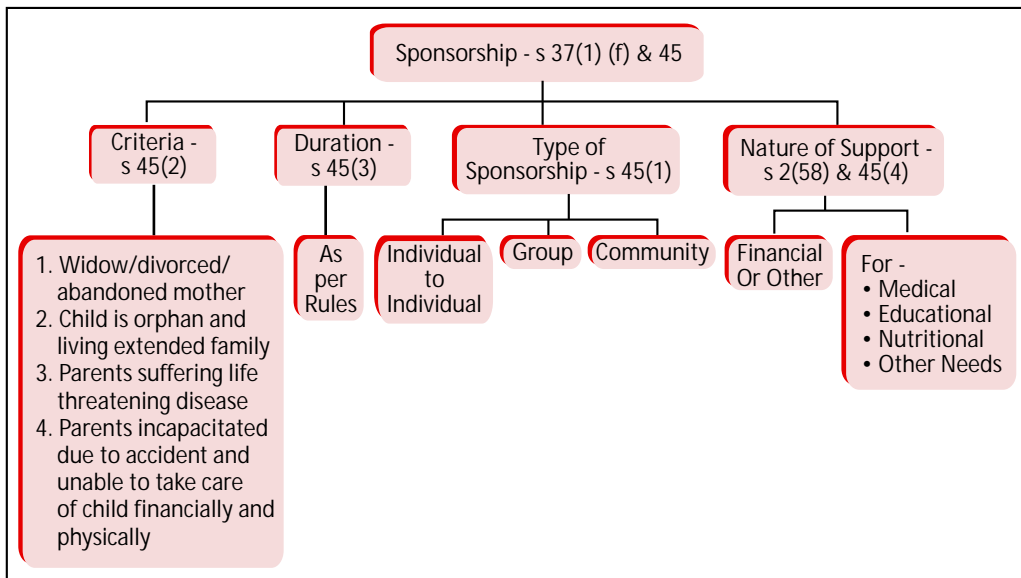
Sponsorship - s 37(1) (f) & 45

Criteria - s 45(2)

Duration - s 45(3)

Type of Sponsorship - s 45(1)

Nature of Support - s 2(58) & 45(4)

1. Widow/divorced/ abandoned mother
2. Child is orphan and living extended family
3. Parents suffering life threatening disease
4. Parents incapacitated due to accident and unable to take care of child financially and physically

As per Rules

Individual to Individual

Group

Community

Financial Or Other

For -
• Medical
• Educational
• Nutritional
• Other Needs